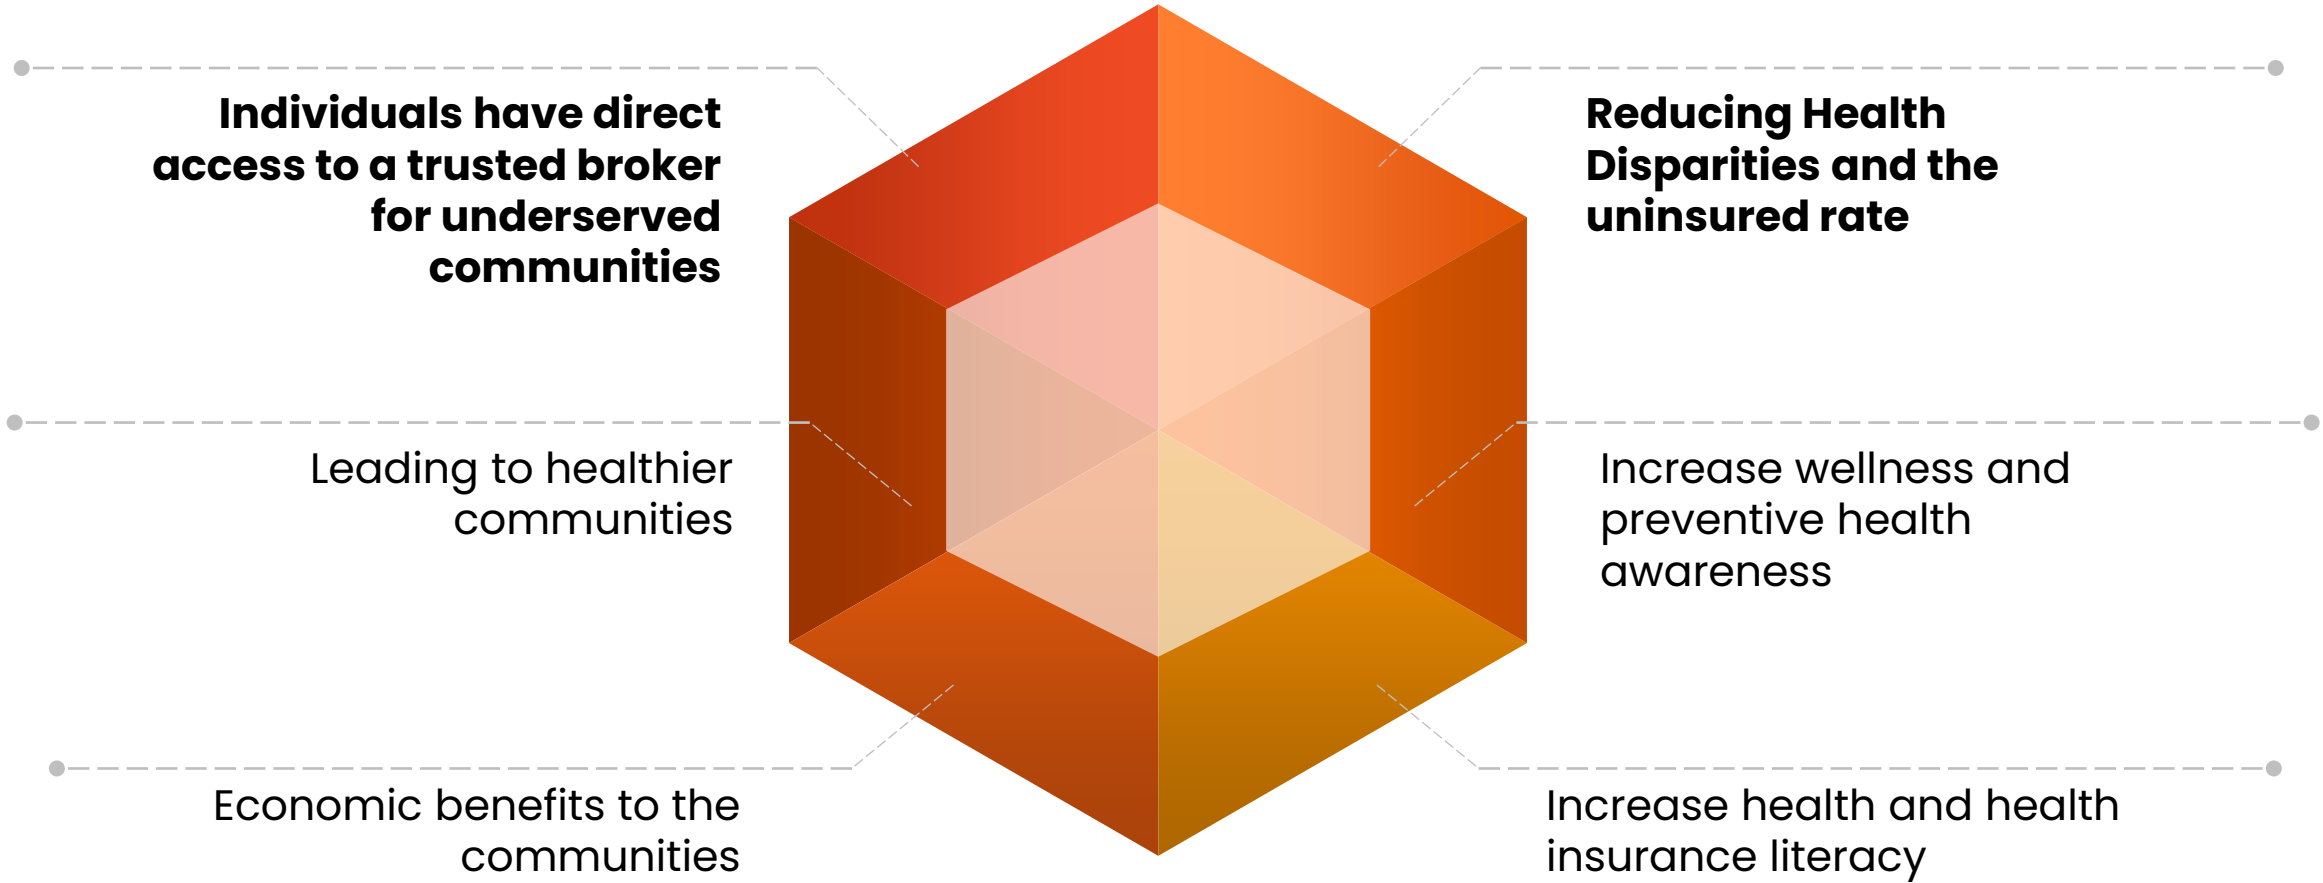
Individuals have direct access to a trusted broker for underserved communities

Reducing Health Disparities and the uninsured rate

Leading to healthier communities

Increase wellness and preventive health awareness

Economic benefits to the communities

Increase health and health insurance literacy